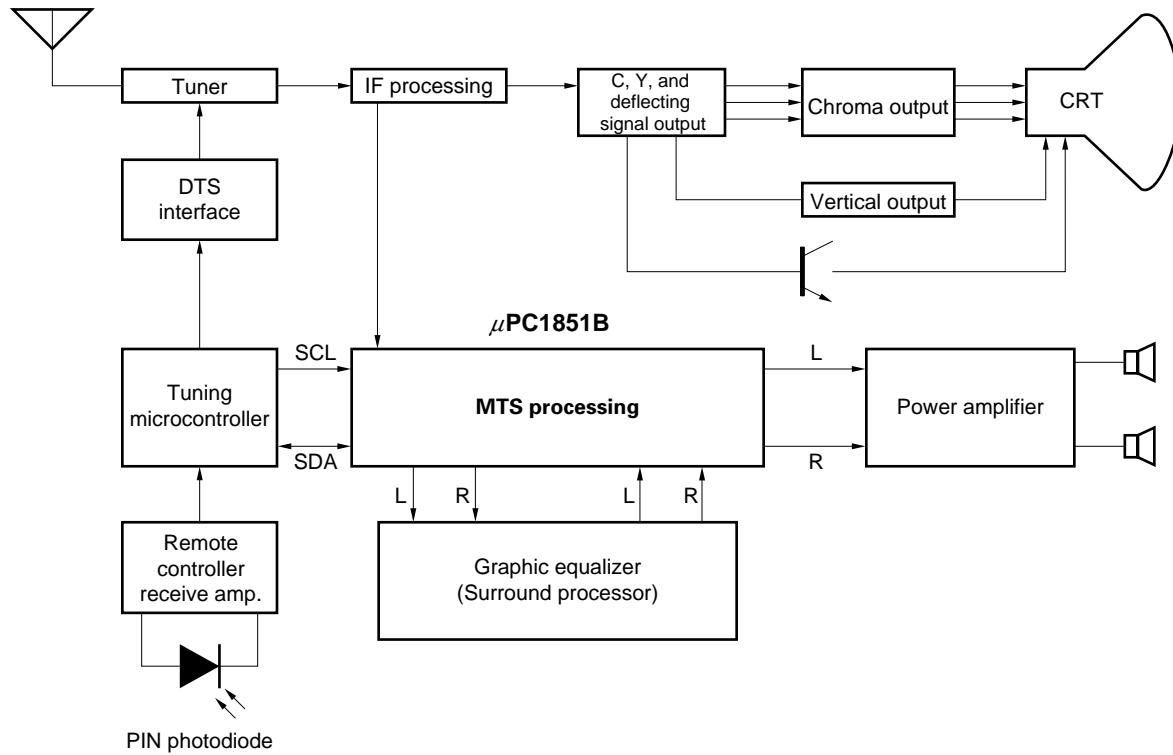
Tuner

IF processing

C, Y, and deflecting signal output

Chroma output

CRT

DTS interface

Vertical output

$\mu$PC1851B

SCL

L

Tuning microcontroller

MTS processing

Power amplifier

SDA

R

L

R

L

R

Remote controller receive amp.

Graphic equalizer (Surround processor)

PIN photodiode